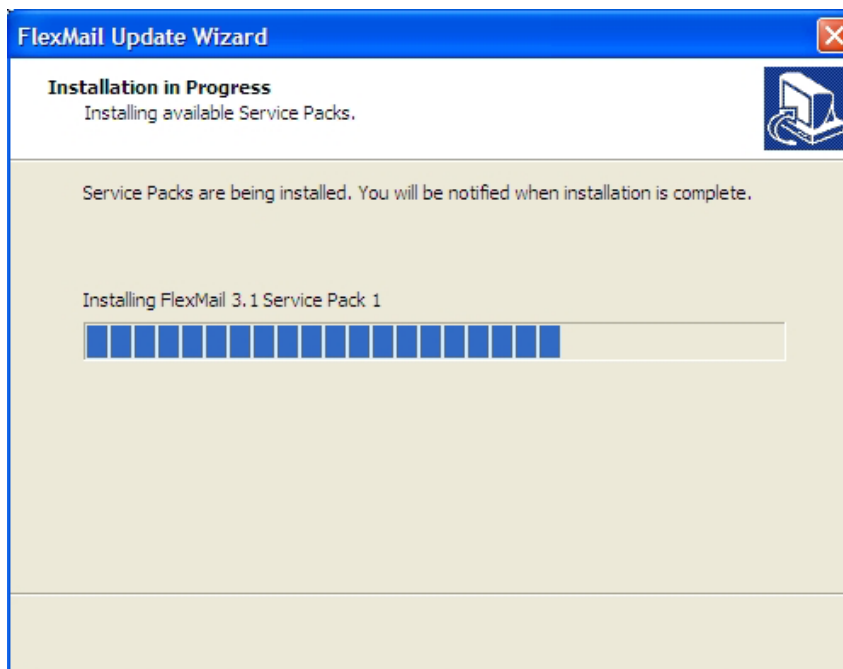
FlexMail Update Wizard

Installation in Progress
Installing available Service Packs.

Service Packs are being installed. You will be notified when installation is complete.

Installing FlexMail 3.1 Service Pack 1